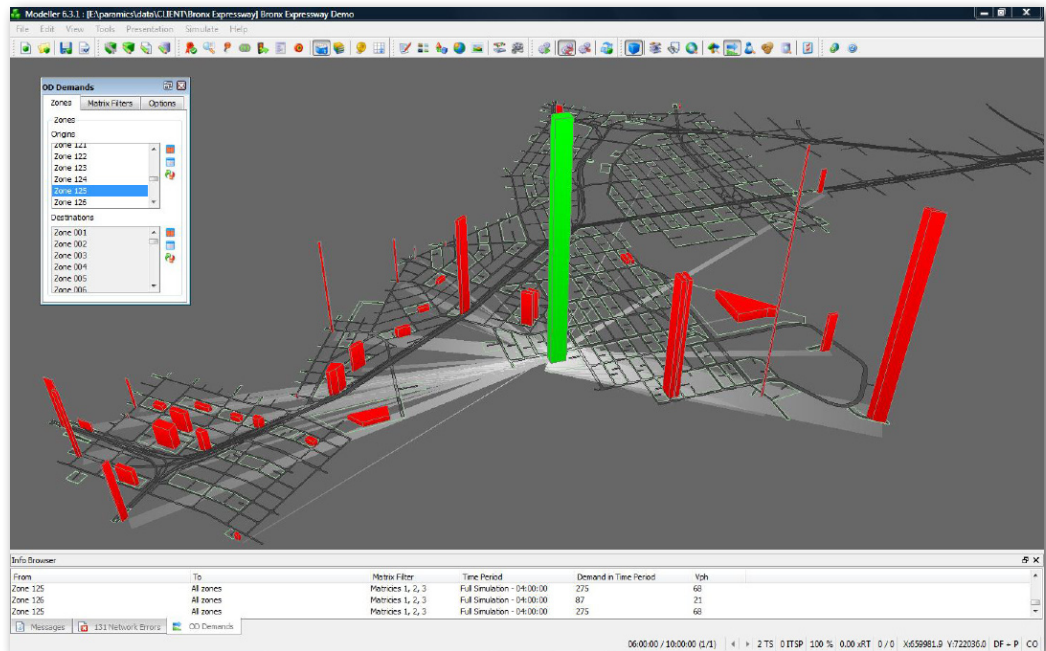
Modeller 6.3.1 : [E:\paramics\data\CLIENT\Bronx Expressway] Bronx Expressway Demo

File Edit View Tools Presentation Simulate Help

OD Demands

Zones Matrix Filters Options

Zones

Origins

Zone 121
Zone 122
Zone 123
Zone 124
Zone 125
Zone 126

Destinations

Zone 001
Zone 002
Zone 003
Zone 004
Zone 005
Zone 006

Info Browser

| From | To | Matrix Filter | Time Period | Demand in Time Period | Vph |
|---|---|---|---|---|---|
| Zone 125 | All zones | Matricies 1, 2, 3 | Full Simulation - 04:00:00 | 275 | 68 |
| Zone 126 | All zones | Matricies 1, 2, 3 | Full Simulation - 04:00:00 | 87 | 21 |
| Zone 125 | All zones | Matricies 1, 2, 3 | Full Simulation - 04:00:00 | 275 | 68 |

Messages 131 Network Errors OD Demands

06:00:00 / 10:00:00 (1/1) 2 TS 0 ITSP 100 % 0.00 xRT 0 / 0 X:658981.9 Y:722036.0 DF - P CO